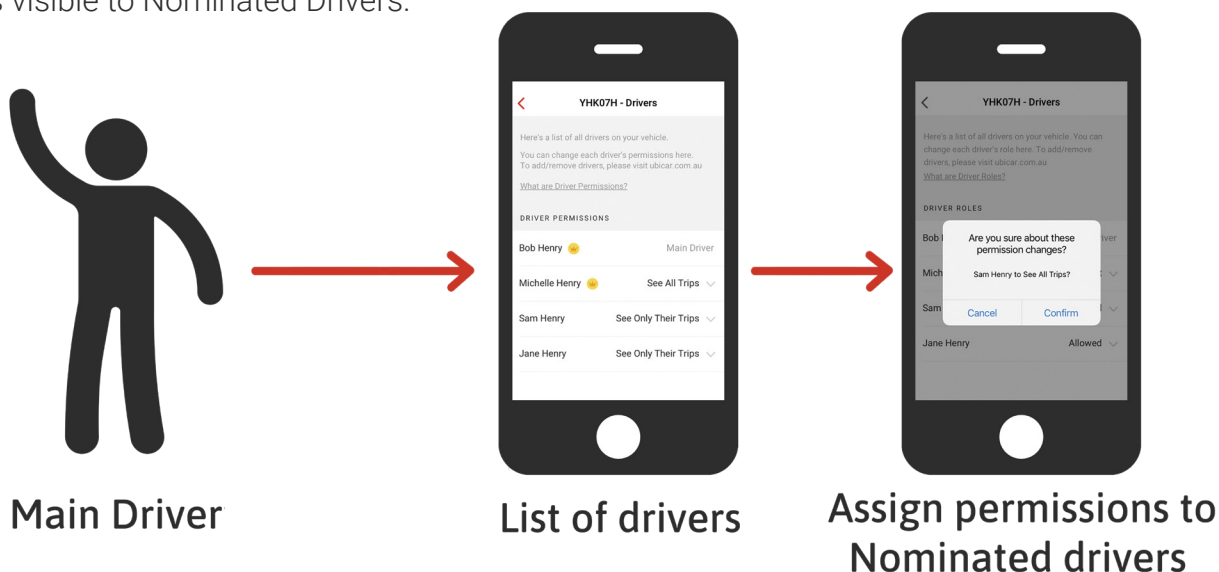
s visible to Nominated Drivers.

YHK07H - Drivers

Here's a list of all drivers on your vehicle.

You can change each driver's permissions here. To add/remove drivers, please visit ubicar.com.au

What are Driver Permissions?

DRIVER PERMISSIONS

Bob Henry Main Driver

Michelle Henry See All Trips

Sam Henry See Only Their Trips

Jane Henry See Only Their Trips

YHK07H - Drivers

Here's a list of all drivers on your vehicle. You can change each driver's role here. To add/remove drivers, please visit ubicar.com.au

What are Driver Roles?

DRIVER ROLES

Bob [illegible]ver

Mich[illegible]

Sam

Are you sure about these permission changes?

Sam Henry to See All Trips?

Cancel Confirm

Jane Henry Allowed

Main Driver

List of drivers

Assign permissions to Nominated drivers